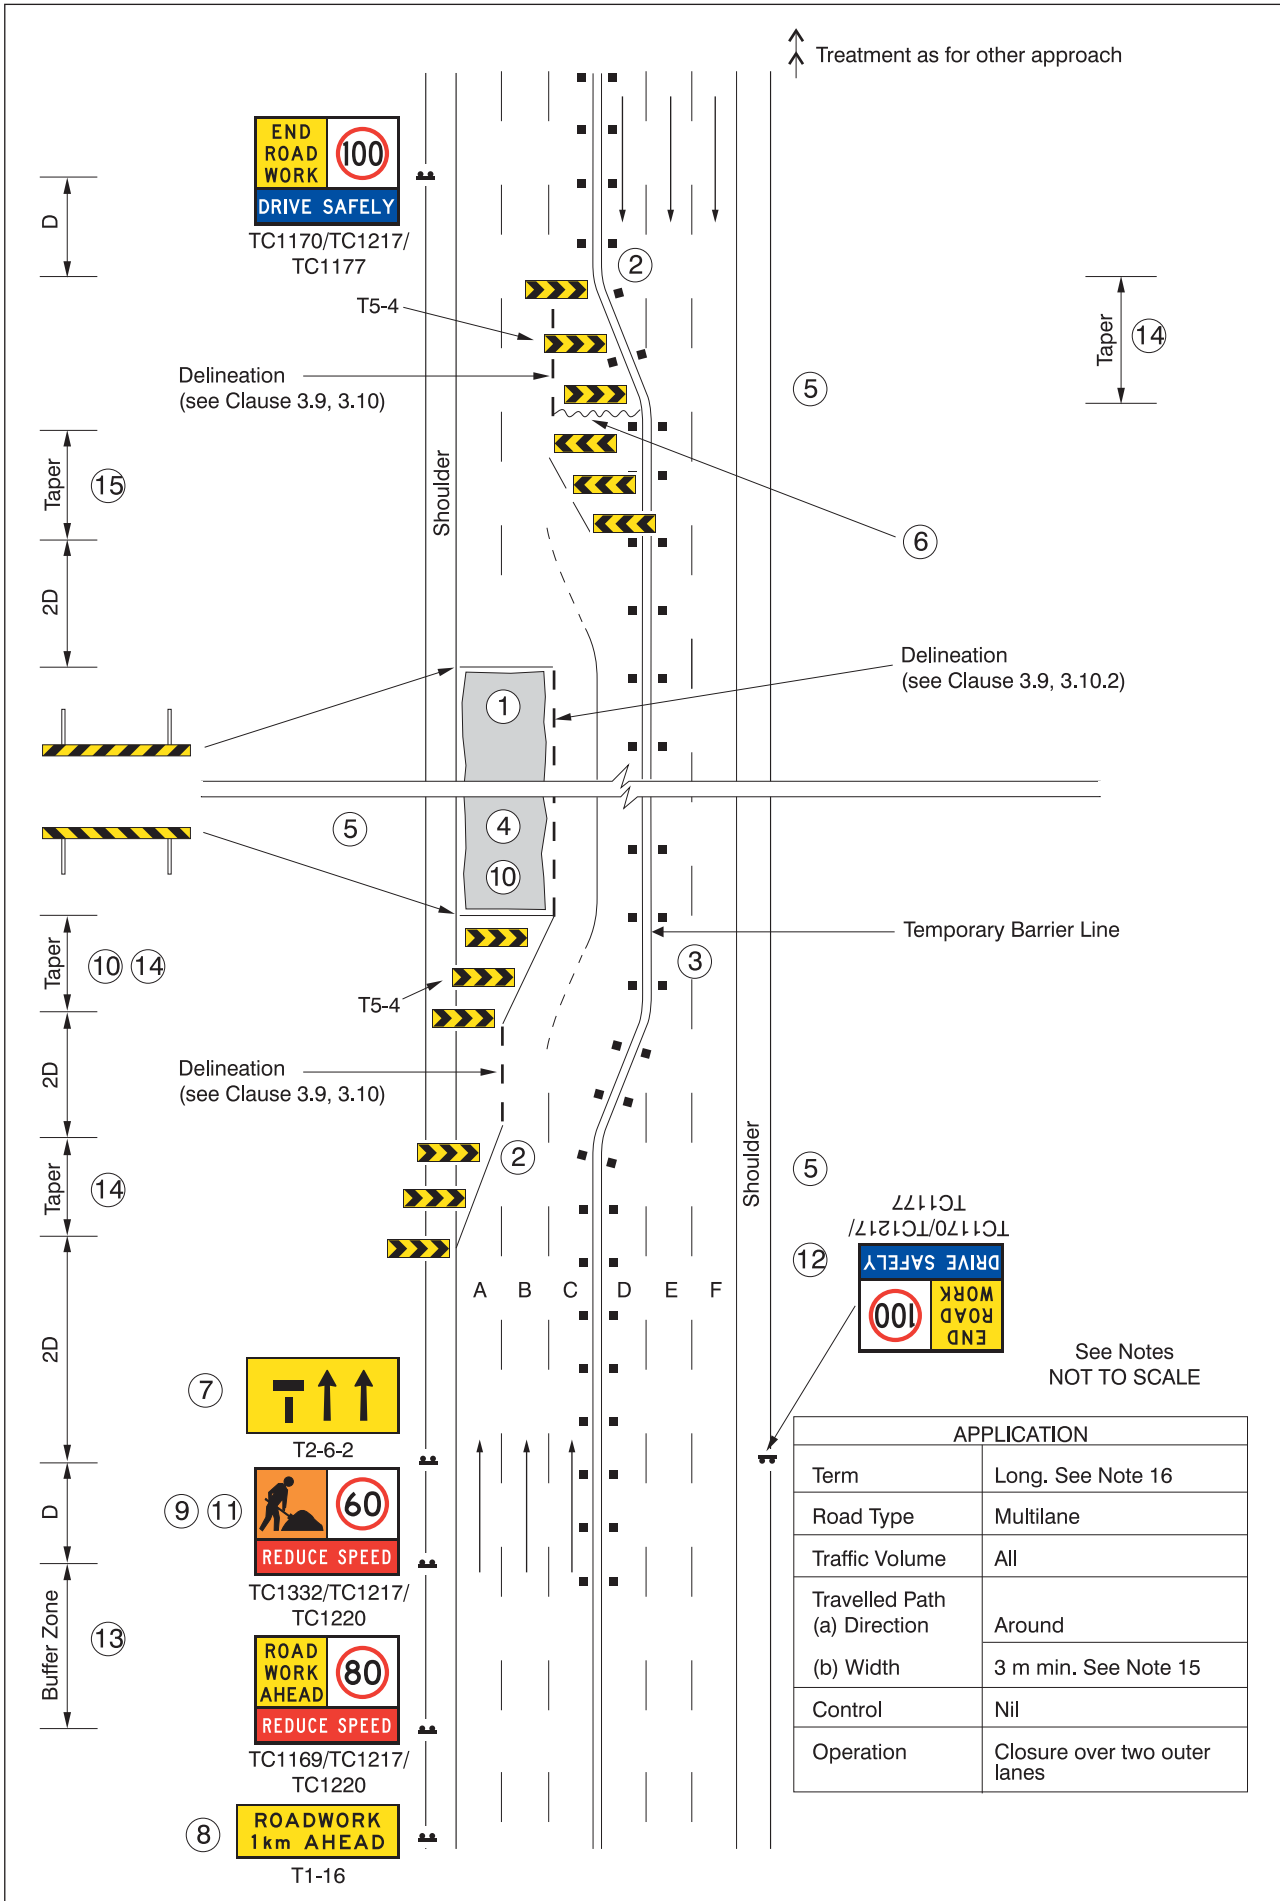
Treatment as for other approach

END ROAD WORK 100 DRIVE SAFELY
TC1170/TC1217/ TC1177

D

2

T5-4

Delineation (see Clause 3.9, 3.10)

Taper 14

5

Taper 15

Shoulder

6

2D

Delineation (see Clause 3.9, 3.10.2)

1

5

4

10

Temporary Barrier Line

Taper 10 14

3

T5-4

2D

Delineation (see Clause 3.9, 3.10)

2

Shoulder

5

Taper 14

TC1170/TC1217/ TC1177

12

DRIVE SAFELY END ROAD WORK 100

A B C D E F

2D

See Notes NOT TO SCALE

7

T2-6-2

| APPLICATION | |
|---|---|
| Term | Long. See Note 16 |
| Road Type | Multilane |
| Traffic Volume | All |
| Travelled Path (a) Direction | Around |
| (b) Width | 3 m min. See Note 15 |
| Control | Nil |
| Operation | Closure over two outer lanes |

D

9 11

60 REDUCE SPEED
TC1332/TC1217/ TC1220

Buffer Zone 13

ROAD WORK AHEAD 80 REDUCE SPEED
TC1169/TC1217/ TC1220

8

ROADWORK 1km AHEAD
T1-16